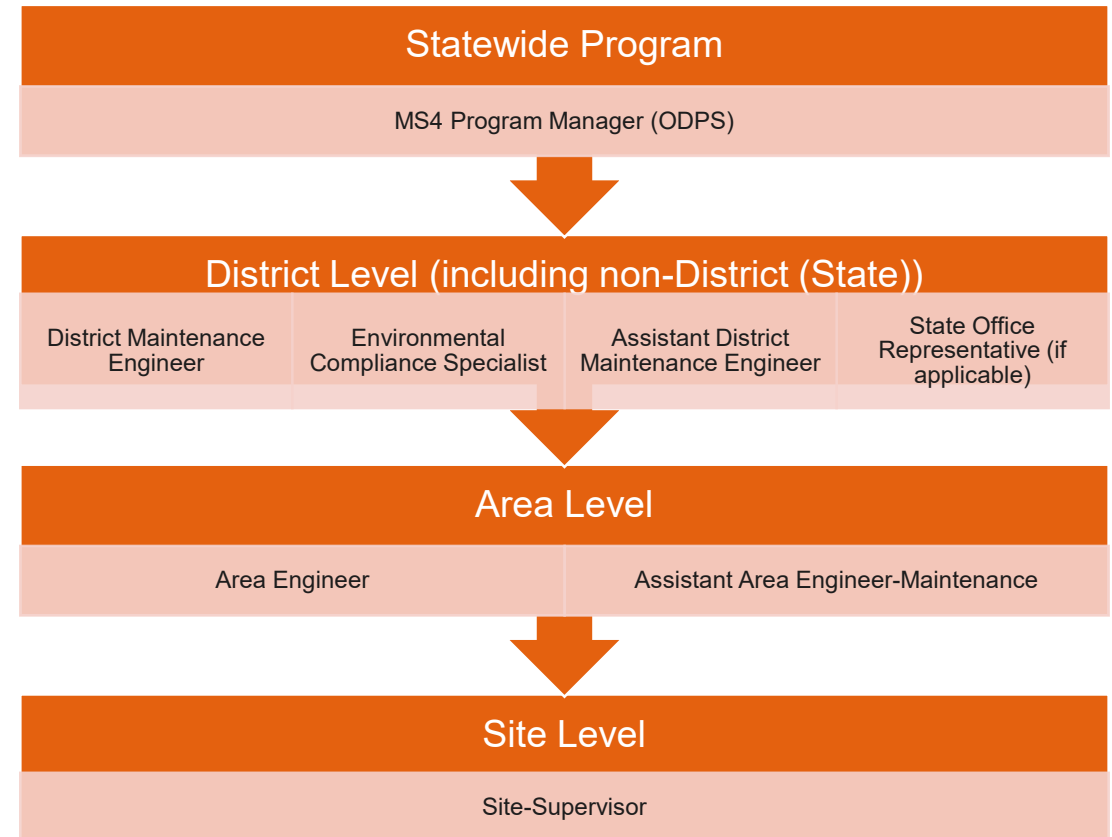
Statewide Program

MS4 Program Manager (ODPS)

District Level (including non-District (State))

District Maintenance Engineer

Environmental Compliance Specialist

Assistant District Maintenance Engineer

State Office Representative (if applicable)

Area Level

Area Engineer

Assistant Area Engineer-Maintenance

Site Level

Site-Supervisor